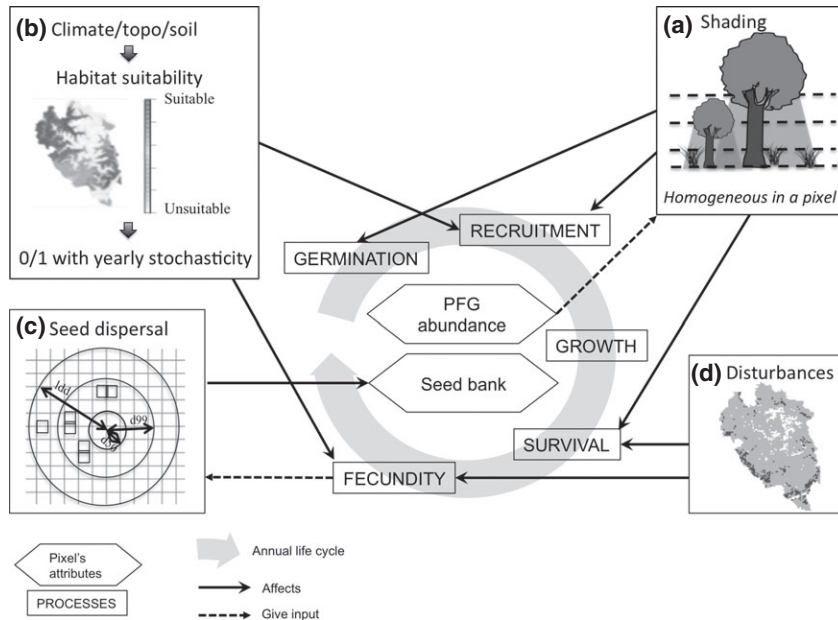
(b) Climate/topo/soil

Habitat suitability

Suitable

Unsuitable

0/1 with yearly stochasticity

(a) Shading

Homogeneous in a pixel

RECRUITMENT

GERMINATION

PFG abundance

GROWTH

(c) Seed dispersal

ldd

d50

d99

Seed bank

(d) Disturbances

SURVIVAL

FECUNDITY

Pixel's attributes

PROCESSES

Annual life cycle

Affects

Give input